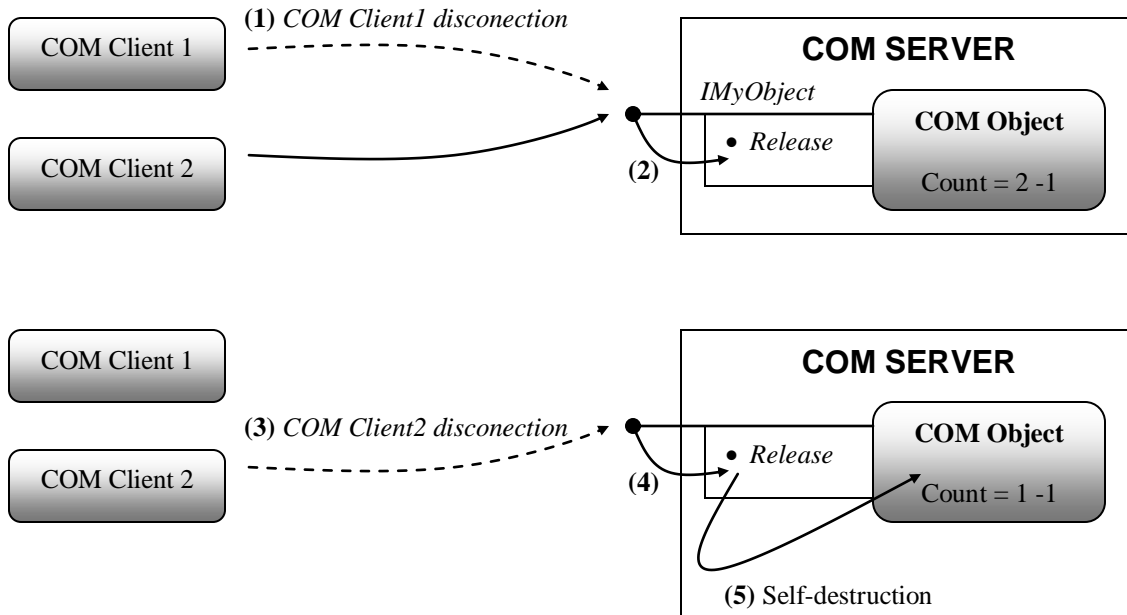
COM Client 1

(1) COM Client1 disconection

COM SERVER

IMyObject

COM Client 2

• Release

COM Object

(2)

Count = 2 -1

COM Client 1

COM SERVER

(3) COM Client2 disconection

COM Object

COM Client 2

• Release

(4)

Count = 1 -1

(5) Self-destruction